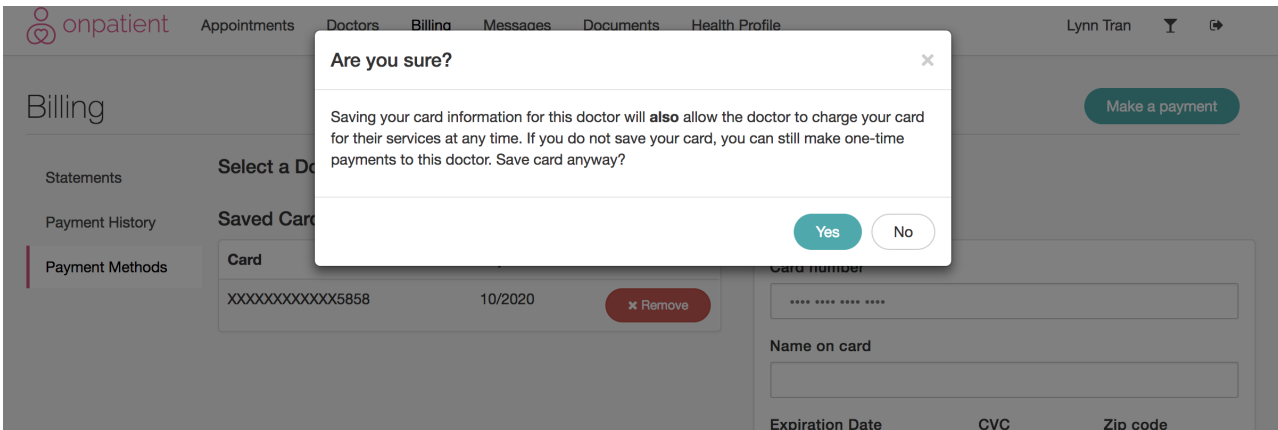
onpatient Appointments Doctors Billing Messages Documents Health Profile Lynn Tran

Billing

Make a payment

Statements

Payment History

Payment Methods

Select a Do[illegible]

Saved Card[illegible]

| Card | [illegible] | |
|---|---|---|
| XXXXXXXXXXXX5858 | 10/2020 | ✖ Remove |

Card number

•••• •••• •••• ••••

Name on card

Expiration Date CVC Zip code

Are you sure? ×

Saving your card information for this doctor will **also** allow the doctor to charge your card for their services at any time. If you do not save your card, you can still make one-time payments to this doctor. Save card anyway?

Yes No